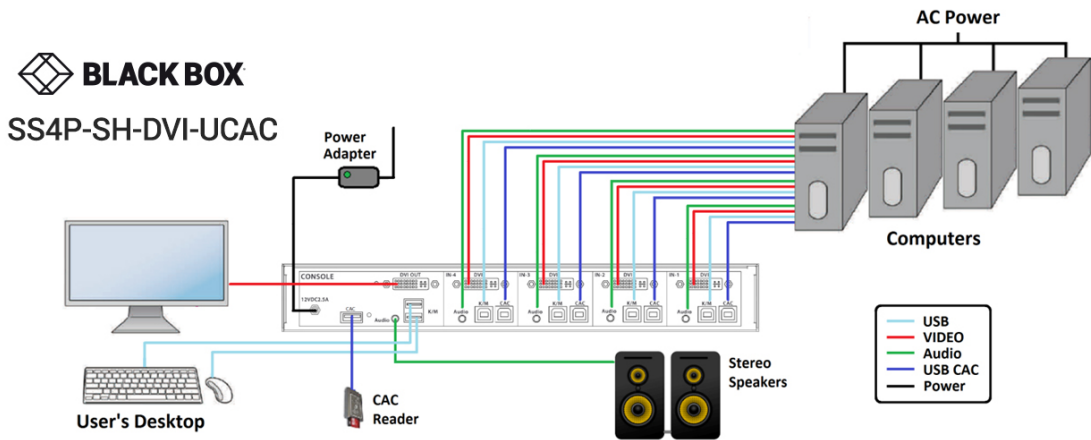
BLACK BOX

SS4P-SH-DVI-UCAC

AC Power

Power Adapter

Computers

CONSOLE

DVI OUT

12VDC2.5A

CAC

Audio

K/M

IN-4

DVI

Audio

K/M

CAC

IN-3

DVI

Audio

K/M

CAC

IN-2

DVI

Audio

K/M

CAC

IN-1

DVI

Audio

K/M

CAC

USB

VIDEO

Audio

USB CAC

Power

User's Desktop

CAC Reader

Stereo Speakers